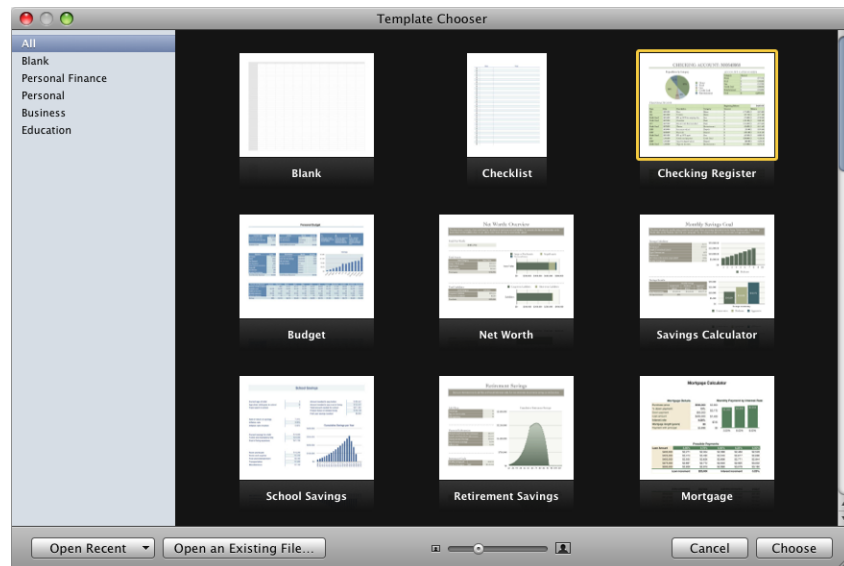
Template Chooser

All
Blank
Personal Finance
Personal
Business
Education

Blank

Checklist

Checking Register

Budget

Net Worth

Savings Calculator

School Savings

Retirement Savings

Mortgage

Open Recent

Open an Existing File...

Cancel

Choose